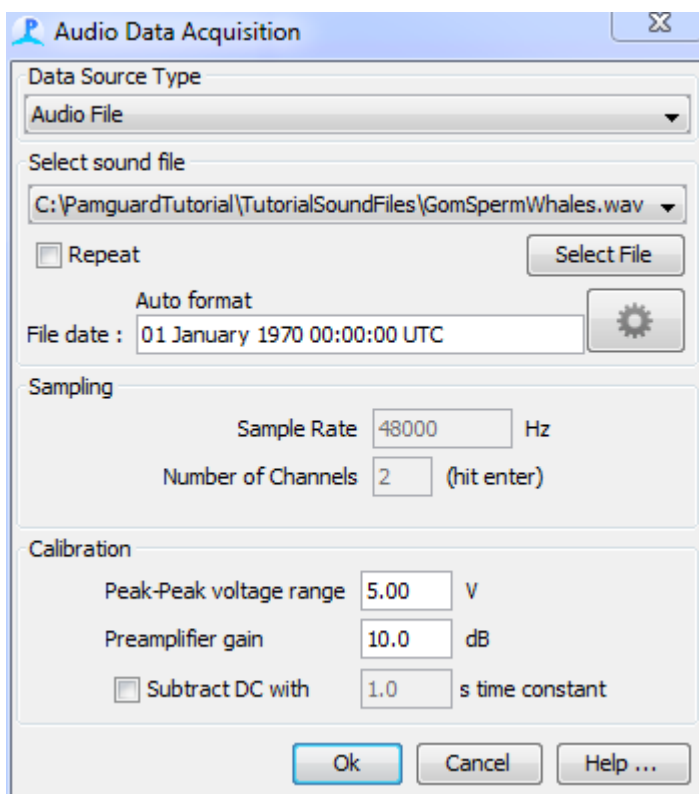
Audio Data Acquisition

Data Source Type

Audio File

Select sound file

C:\PamguardTutorial\TutorialSoundFiles\GomSpermWhales.wav

Repeat

Select File

Auto format

File date : 01 January 1970 00:00:00 UTC

Sampling

Sample Rate 48000 Hz

Number of Channels 2 (hit enter)

Calibration

Peak-Peak voltage range 5.00 V

Preamplifier gain 10.0 dB

Subtract DC with 1.0 s time constant

Ok Cancel Help ...